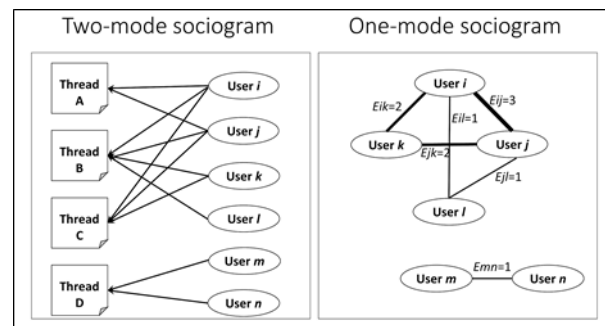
Two-mode sociogram

Thread A
Thread B
Thread C
Thread D

User *i*
User *j*
User *k*
User *l*
User *m*
User *n*

One-mode sociogram

User *i*
*Eik*=2
*Eij*=3
*Eil*=1
User *k*
User *j*
*Ejk*=2
*Ejl*=1
User *l*

User *m*
*Emn*=1
User *n*